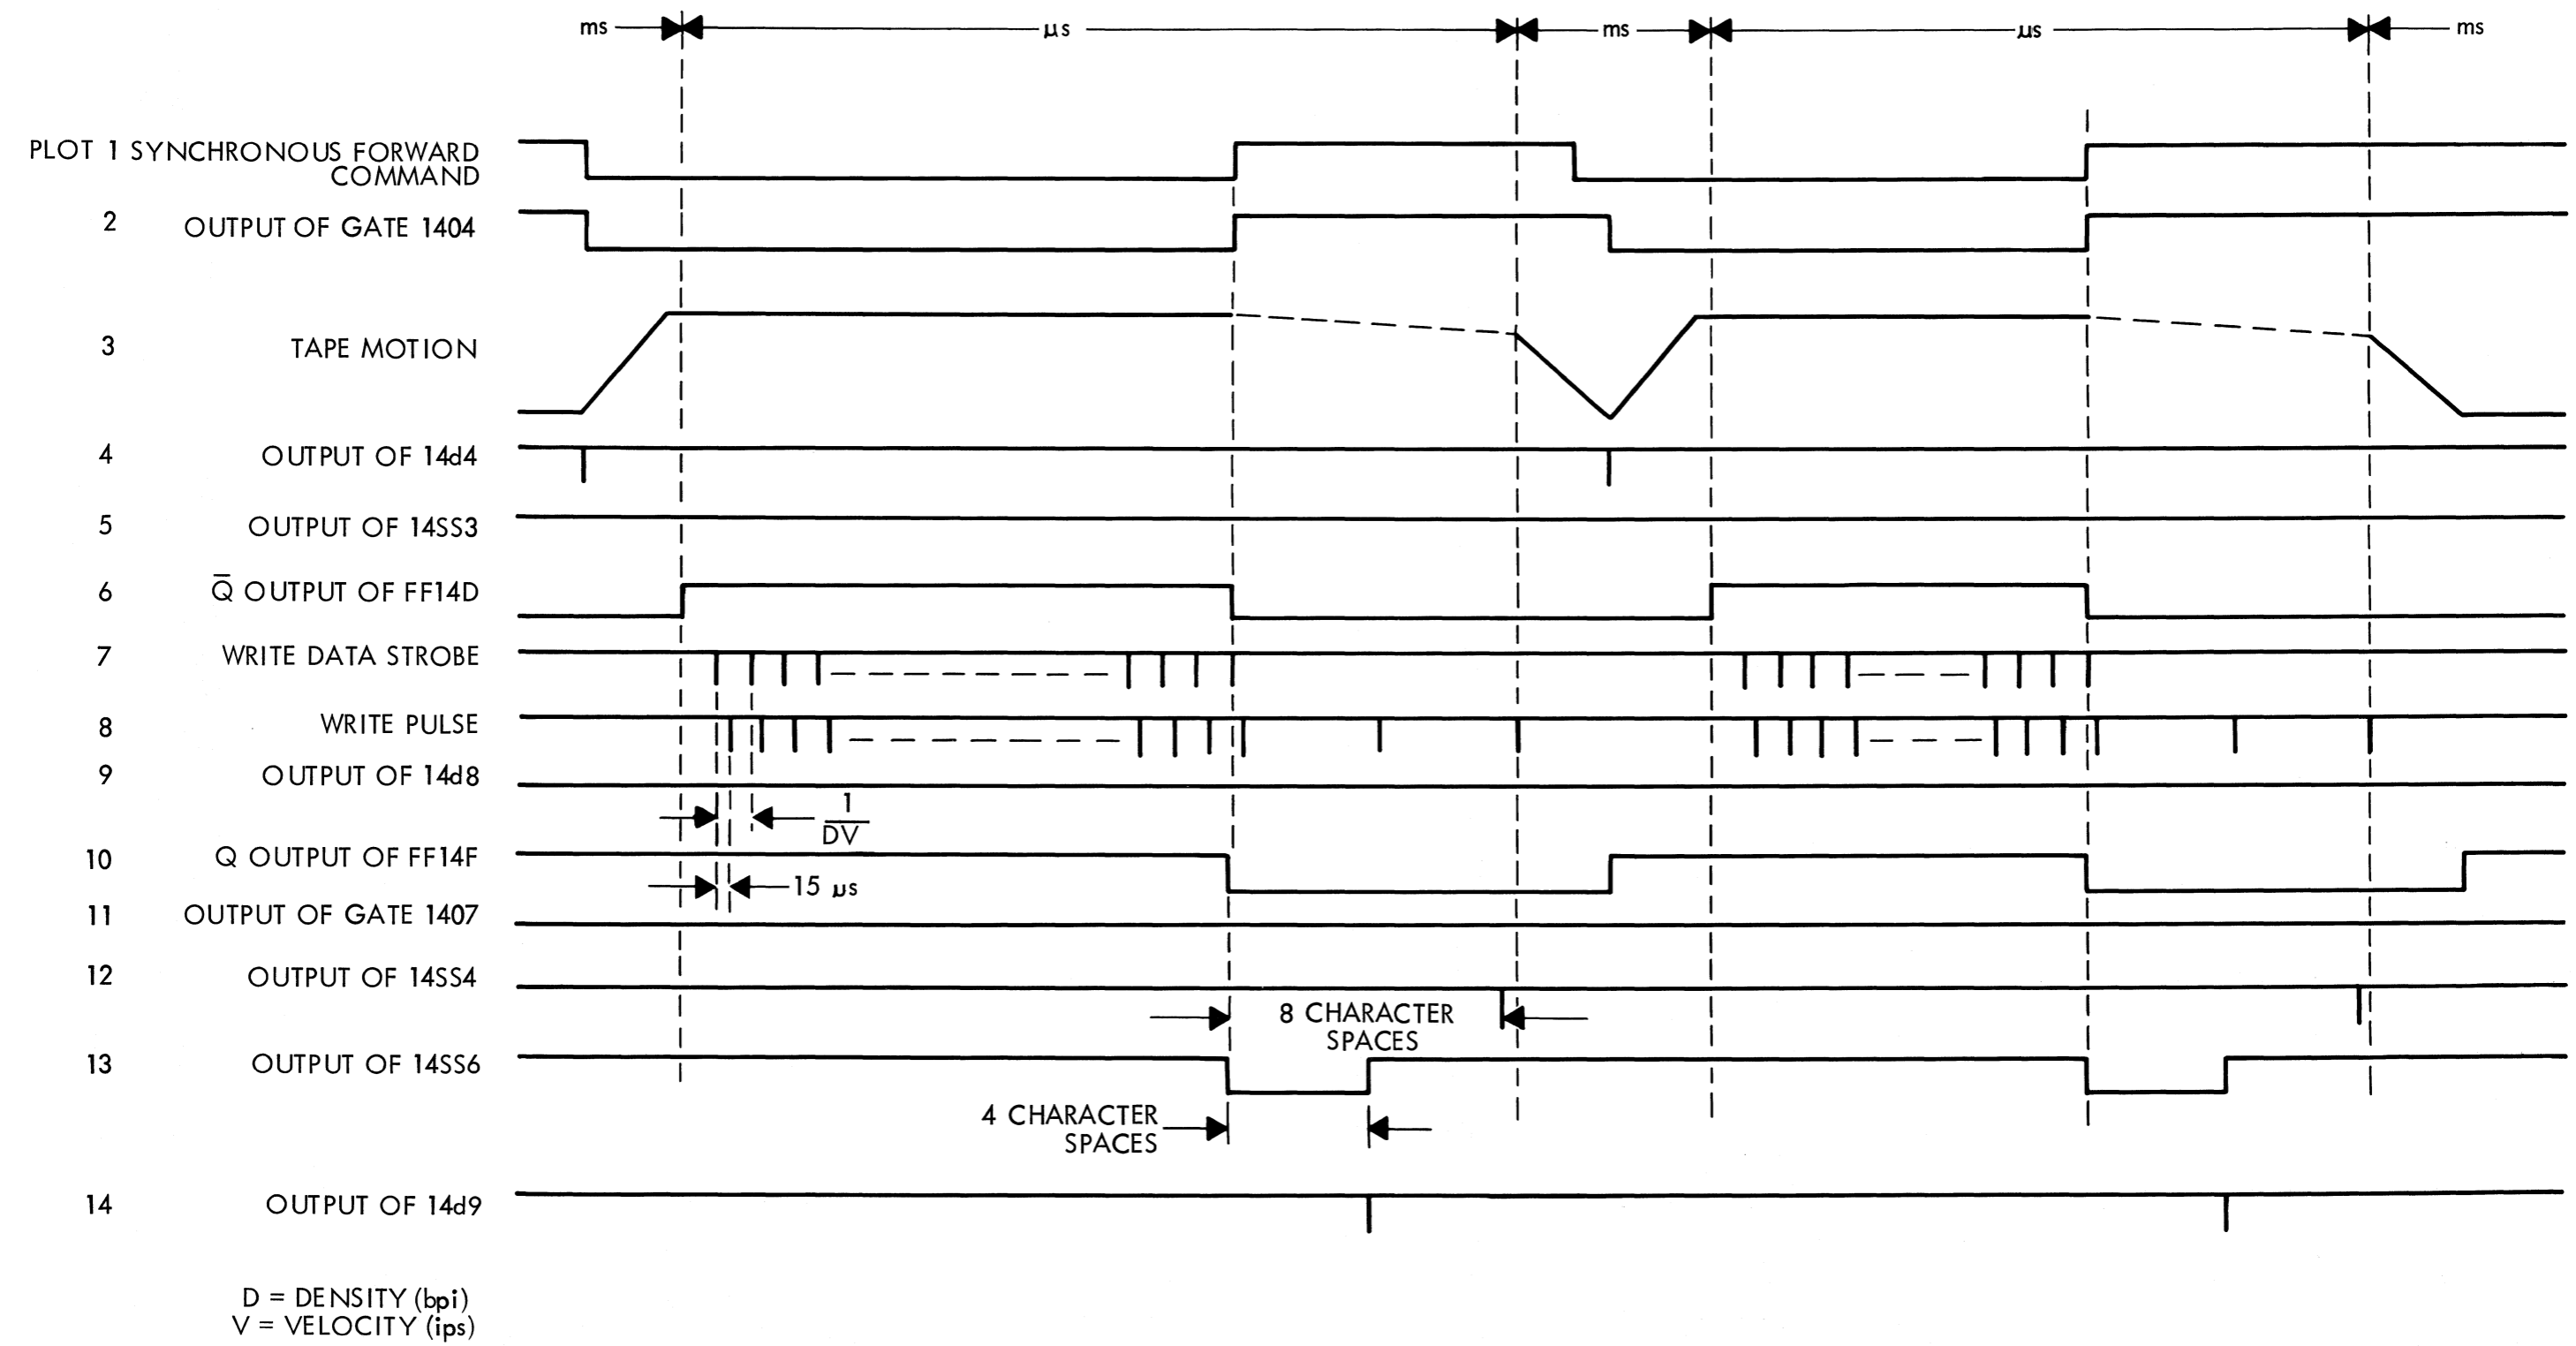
ms μs ms μs ms

PLOT 1 SYNCHRONOUS FORWARD COMMAND

2 OUTPUT OF GATE 1404

3 TAPE MOTION

4 OUTPUT OF 14d4

5 OUTPUT OF 14SS3

6 $\overline{Q}$ OUTPUT OF FF14D

7 WRITE DATA STROBE

8 WRITE PULSE

9 OUTPUT OF 14d8

$\frac{1}{DV}$

10 Q OUTPUT OF FF14F

15 μs

11 OUTPUT OF GATE 1407

12 OUTPUT OF 14SS4

8 CHARACTER SPACES

13 OUTPUT OF 14SS6

4 CHARACTER SPACES

14 OUTPUT OF 14d9

D = DENSITY (bpi)
V = VELOCITY (ips)